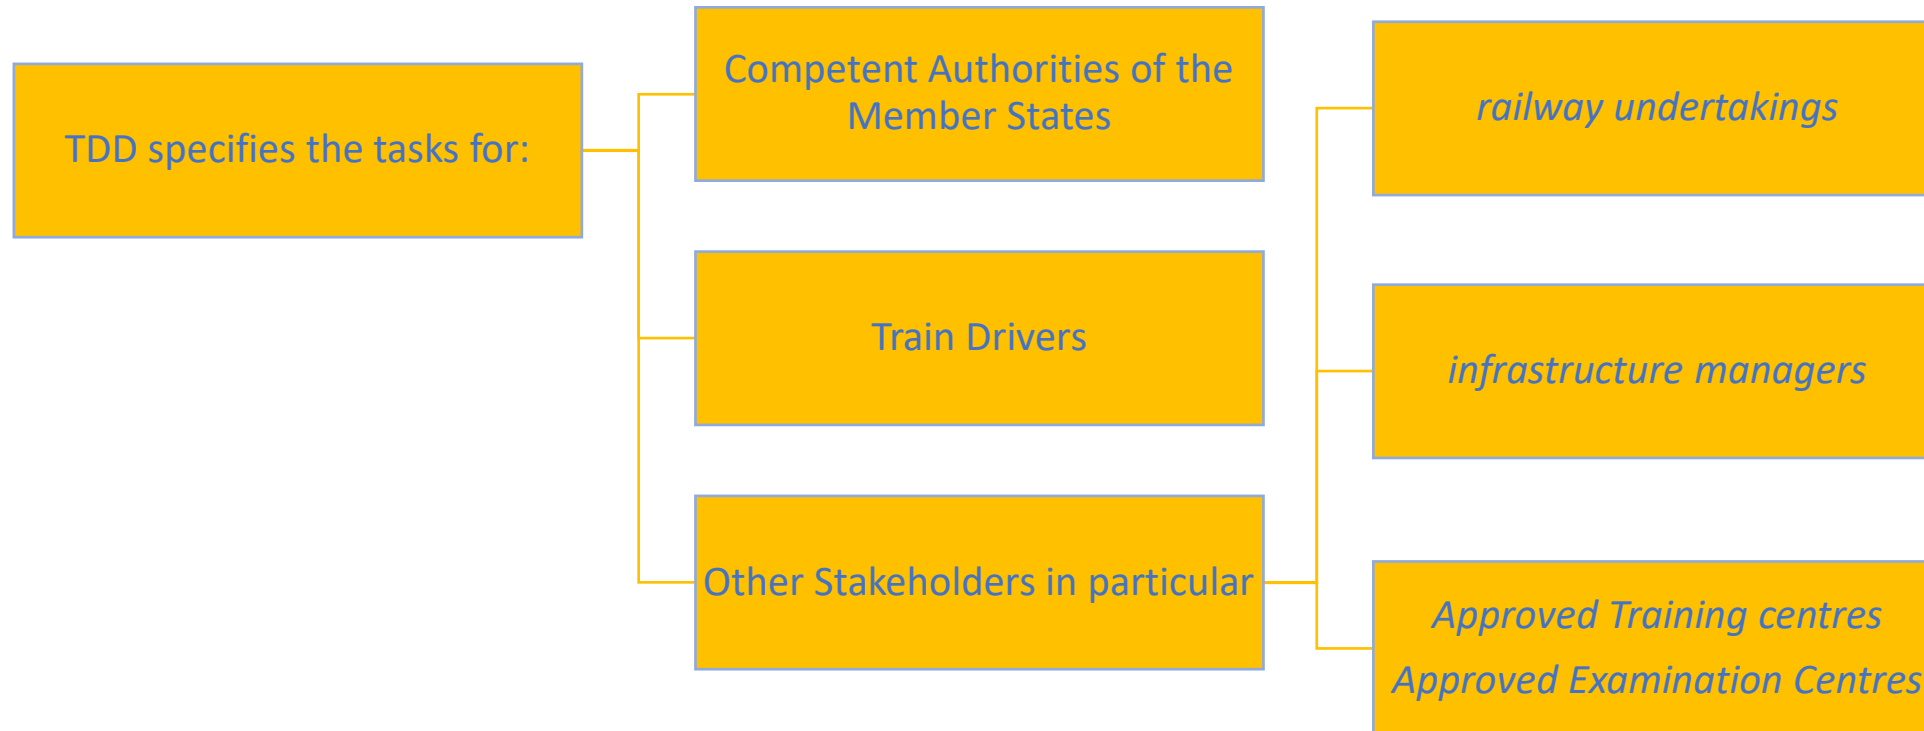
TDD specifies the tasks for:

Competent Authorities of the Member States

Train Drivers

Other Stakeholders in particular

railway undertakings

infrastructure managers

Approved Training centres

Approved Examination Centres